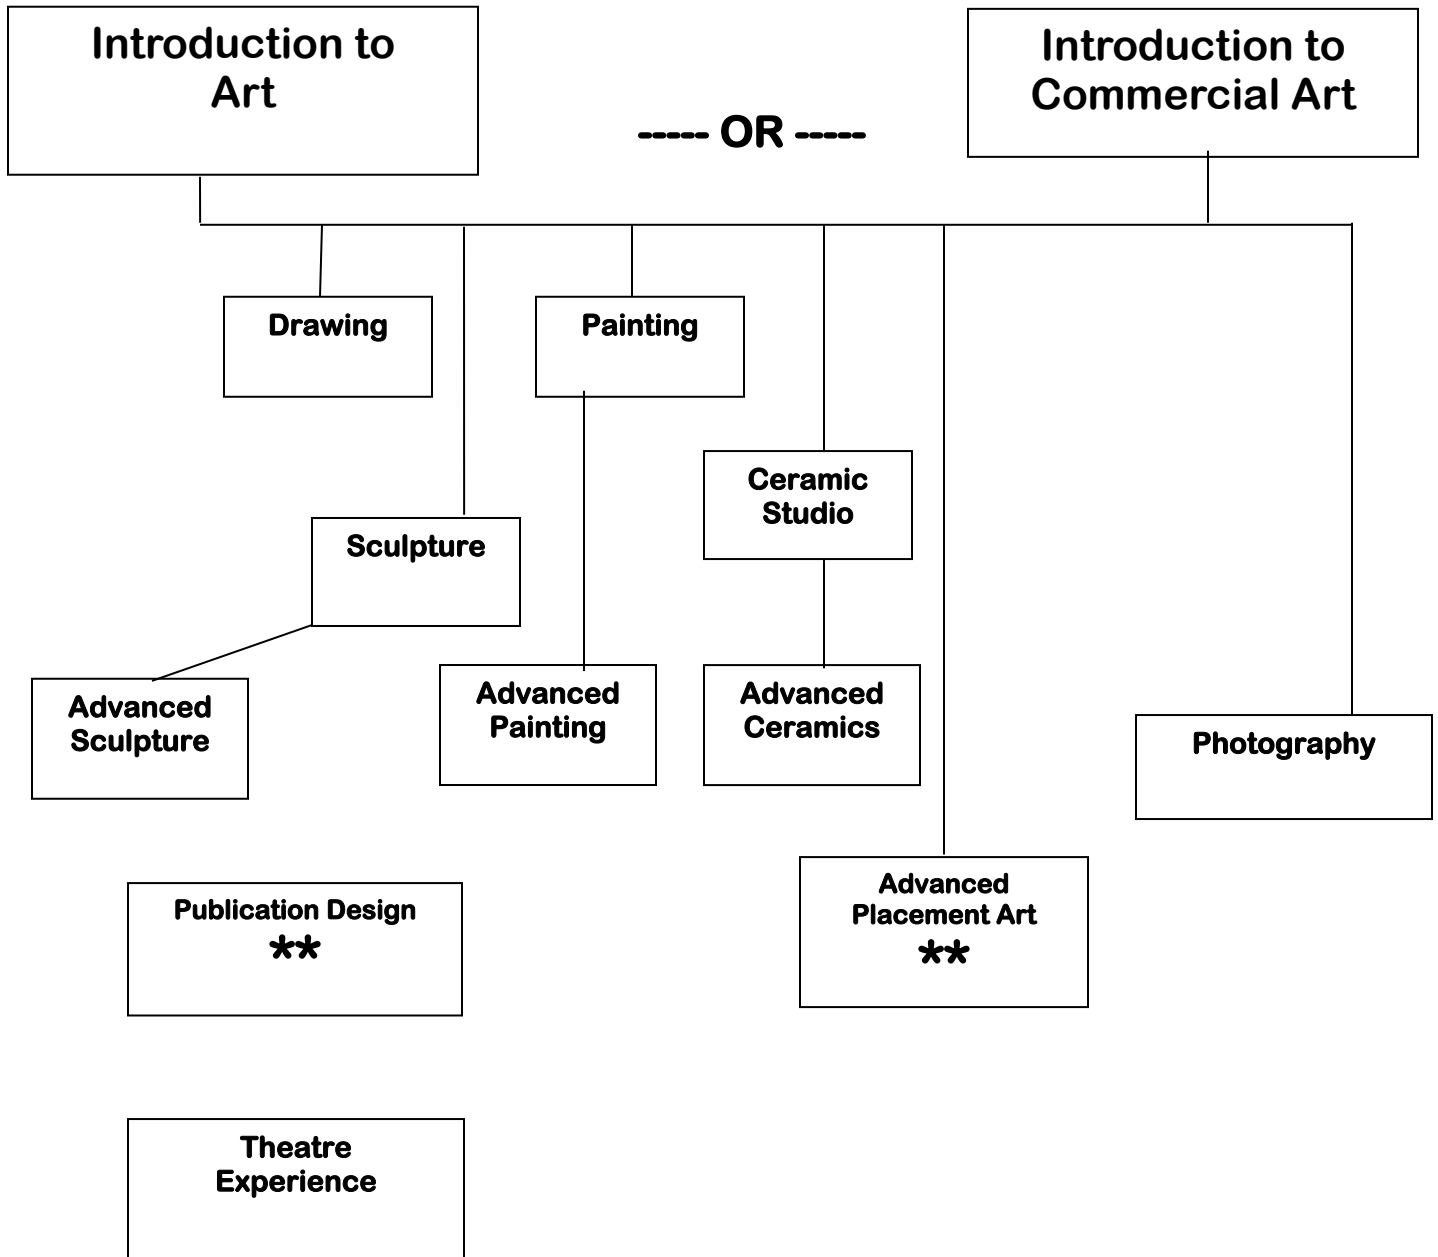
Introduction to Art

----- OR -----

Introduction to Commercial Art

Drawing

Painting

Ceramic Studio

Sculpture

Advanced Sculpture

Advanced Painting

Advanced Ceramics

Photography

Publication Design
**

Advanced Placement Art
**

Theatre Experience